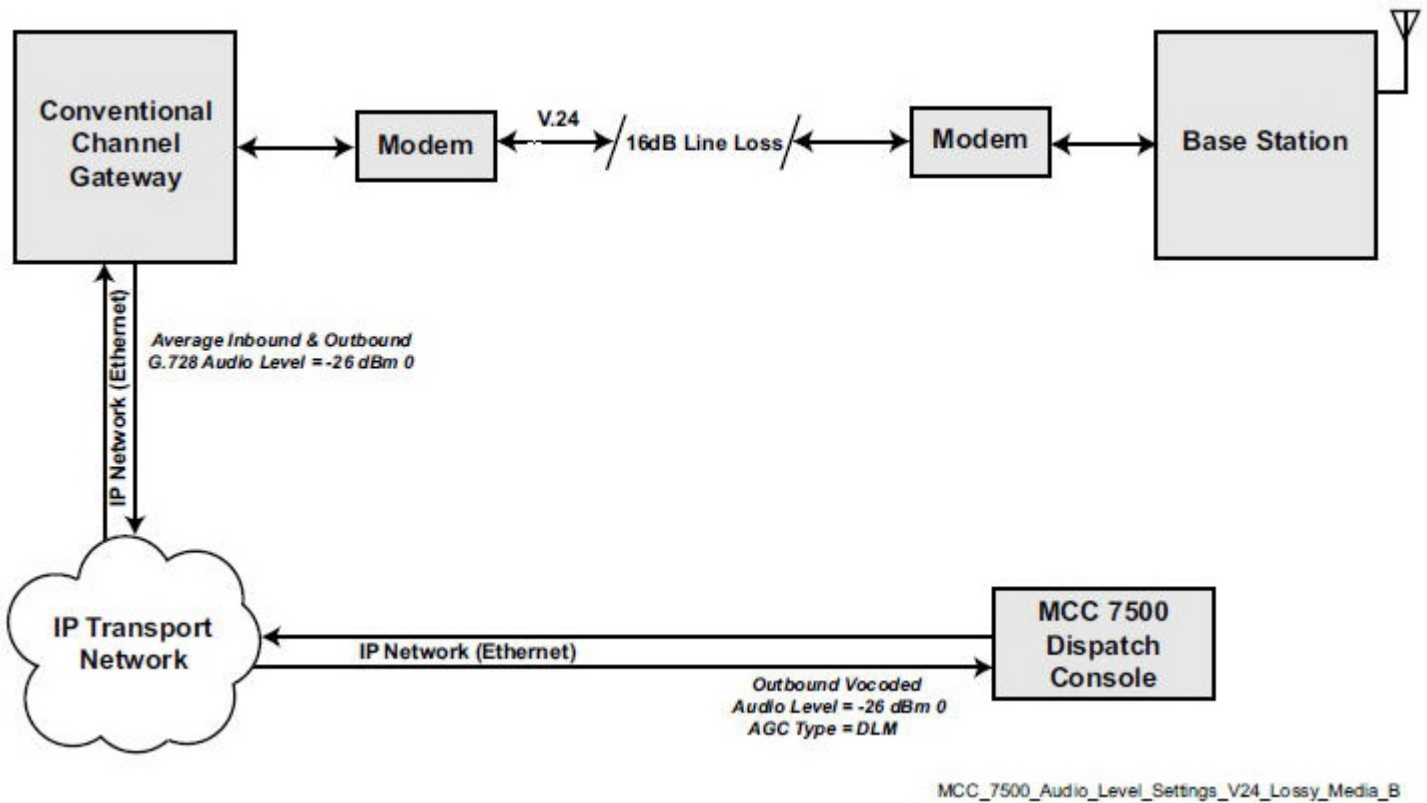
Conventional Channel Gateway

Modem

V.24

16dB Line Loss

Modem

Base Station

IP Network (Ethernet)

Average Inbound & Outbound G.728 Audio Level = -26 dBm 0

IP Transport Network

IP Network (Ethernet)

MCC 7500 Dispatch Console

Outbound Vocoded Audio Level = -26 dBm 0 AGC Type = DLM

MCC_7500_Audio_Level_Settings_V24_Lossy_Media_B